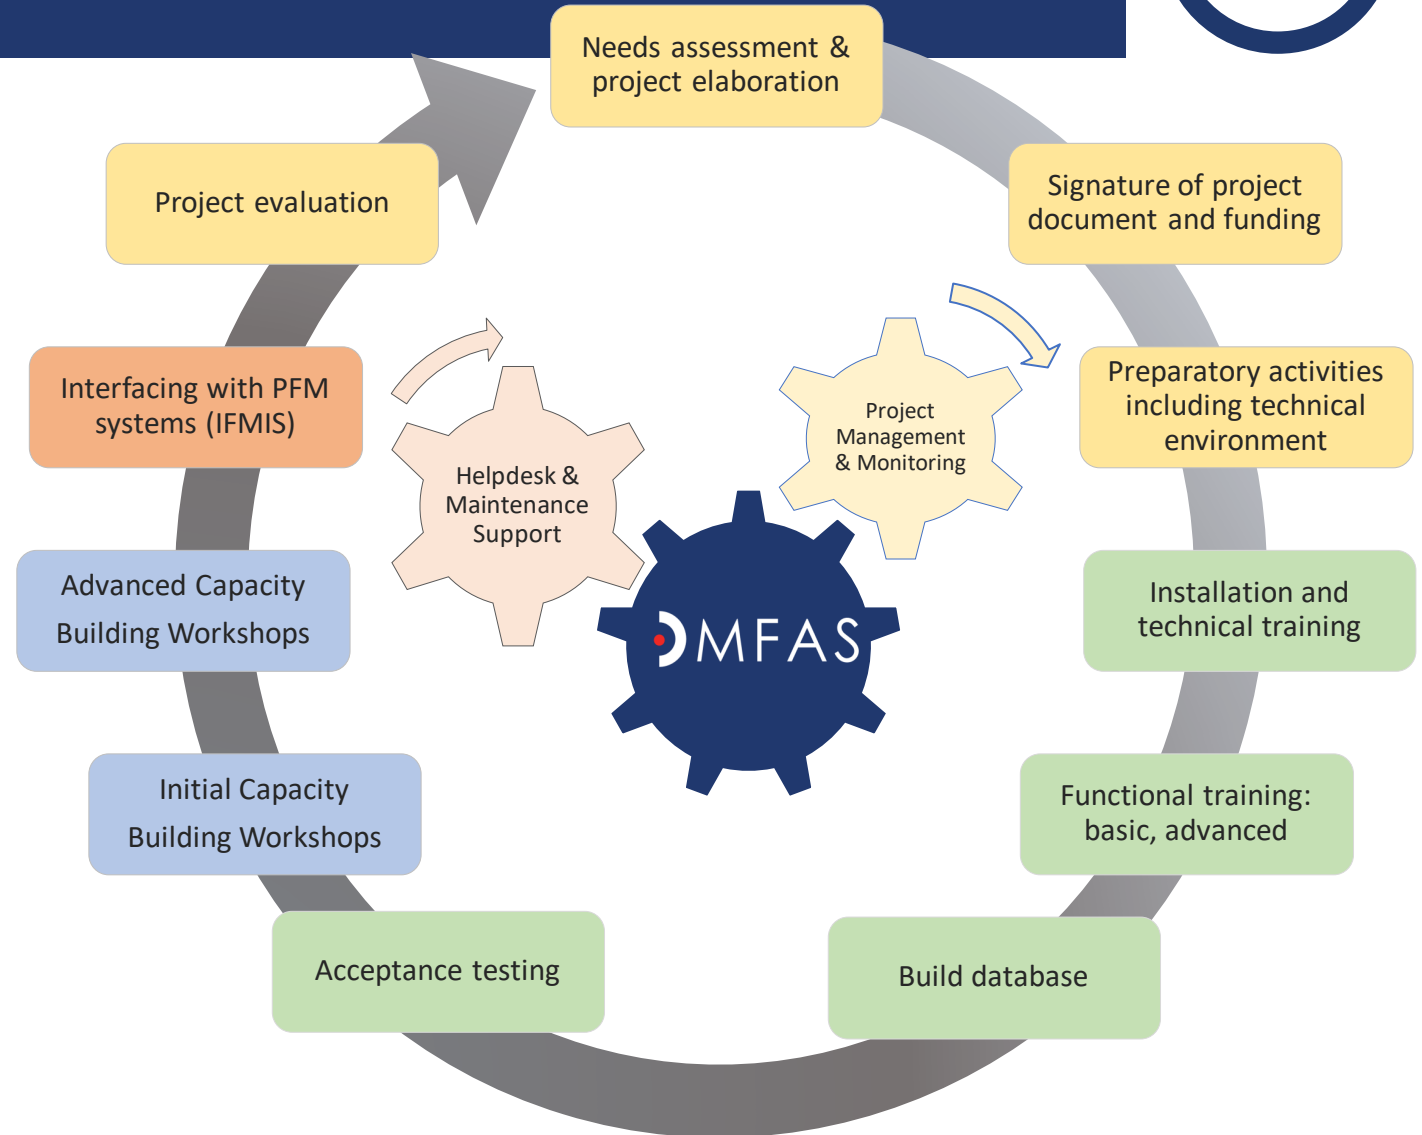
Needs assessment & project elaboration

Signature of project document and funding

Preparatory activities including technical environment

Installation and technical training

Functional training: basic, advanced

Build database

Acceptance testing

Initial Capacity Building Workshops

Advanced Capacity Building Workshops

Interfacing with PFM systems (IFMIS)

Project evaluation

Helpdesk & Maintenance Support

Project Management & Monitoring

DMFAS